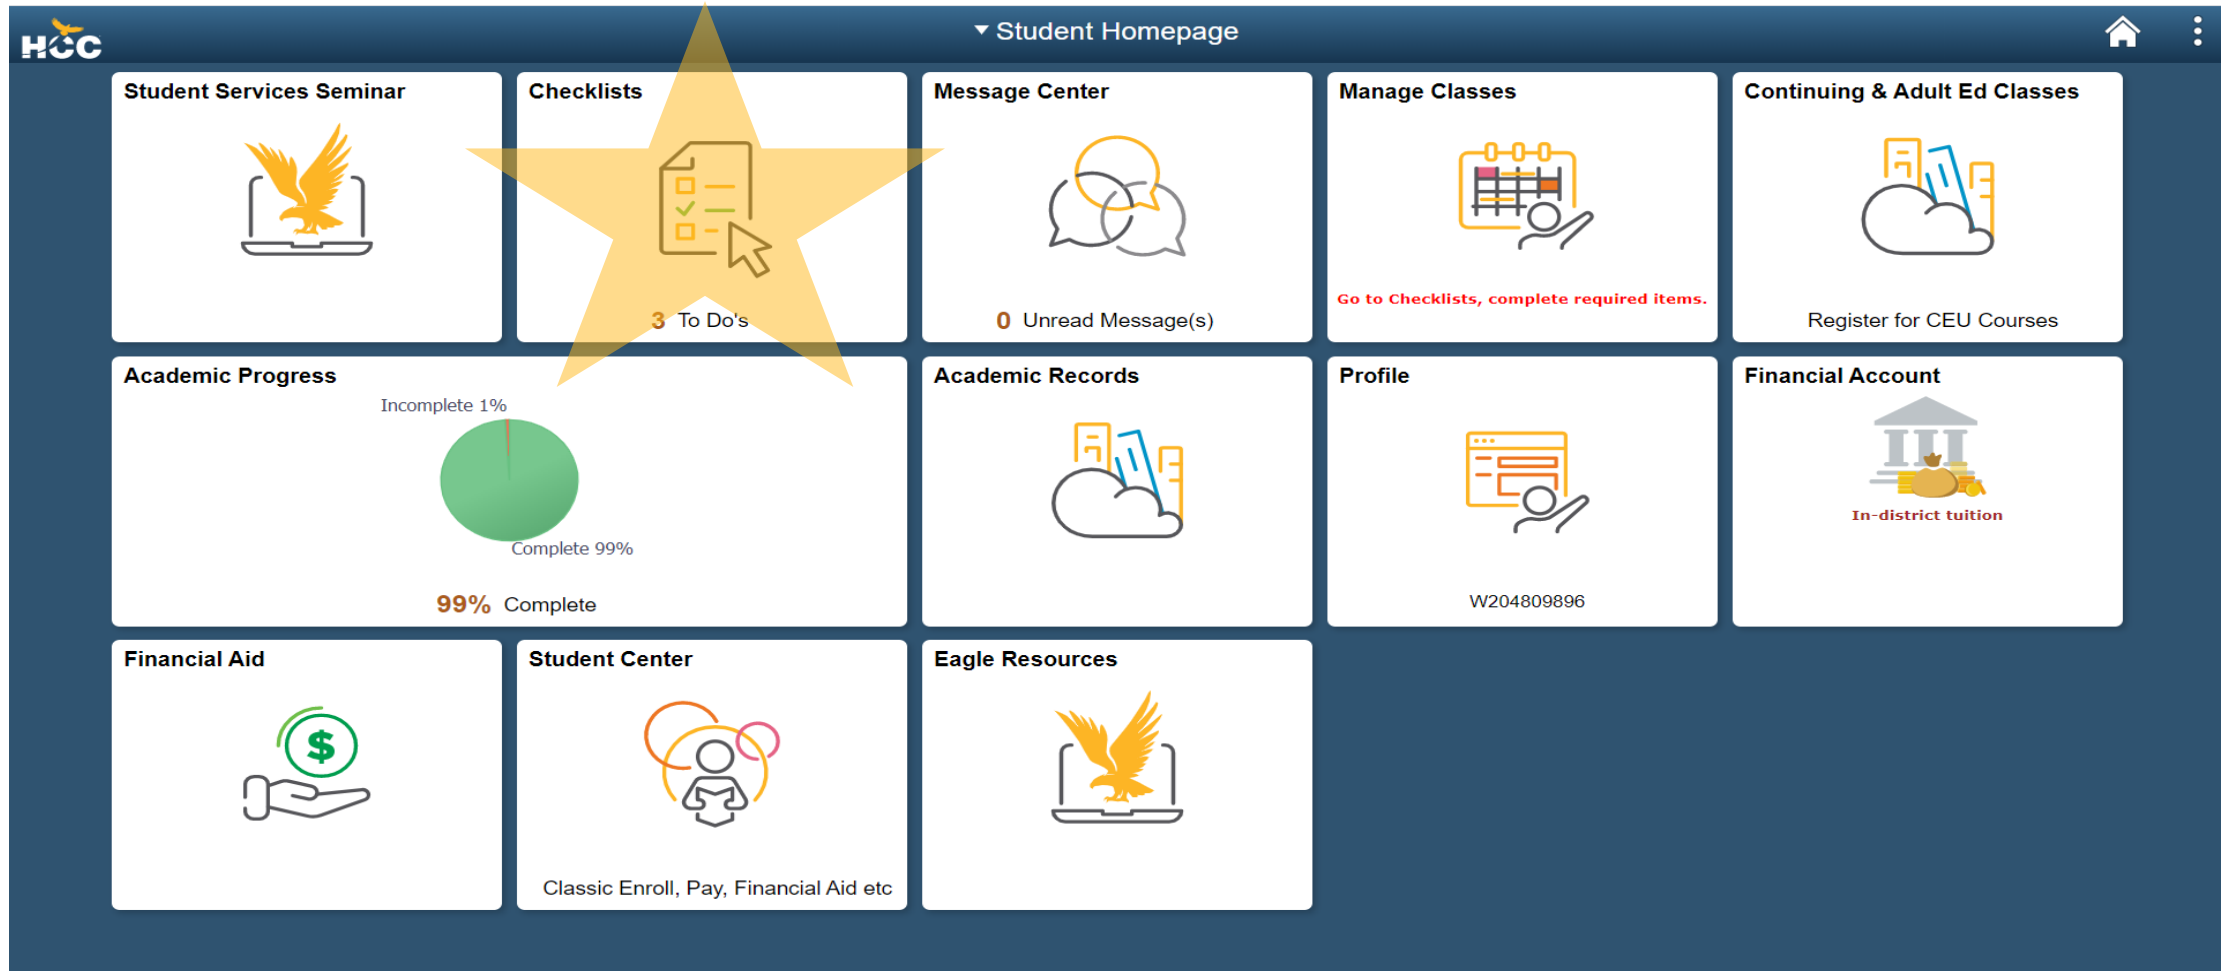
HCC

Student Homepage

Student Services Seminar

Checklists

3 To Do's

Message Center

0 Unread Message(s)

Manage Classes

Go to Checklists, complete required items.

Continuing & Adult Ed Classes

Register for CEU Courses

Academic Progress

Incomplete 1%

Complete 99%

99% Complete

Academic Records

Profile

W204809896

Financial Account

In-district tuition

Financial Aid

Student Center

Classic Enroll, Pay, Financial Aid etc

Eagle Resources